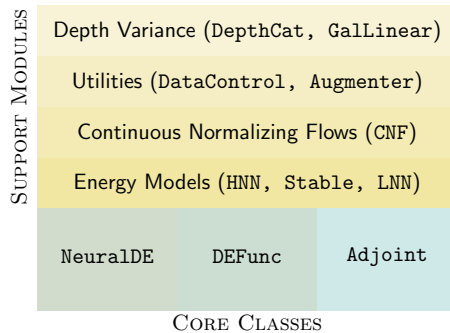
Support Modules

Depth Variance (DepthCat, GalLinear)

Utilities (DataControl, Augmenter)

Continuous Normalizing Flows (CNF)

Energy Models (HNN, Stable, LNN)

NeuralDE

DEFunc

Adjoint

Core Classes